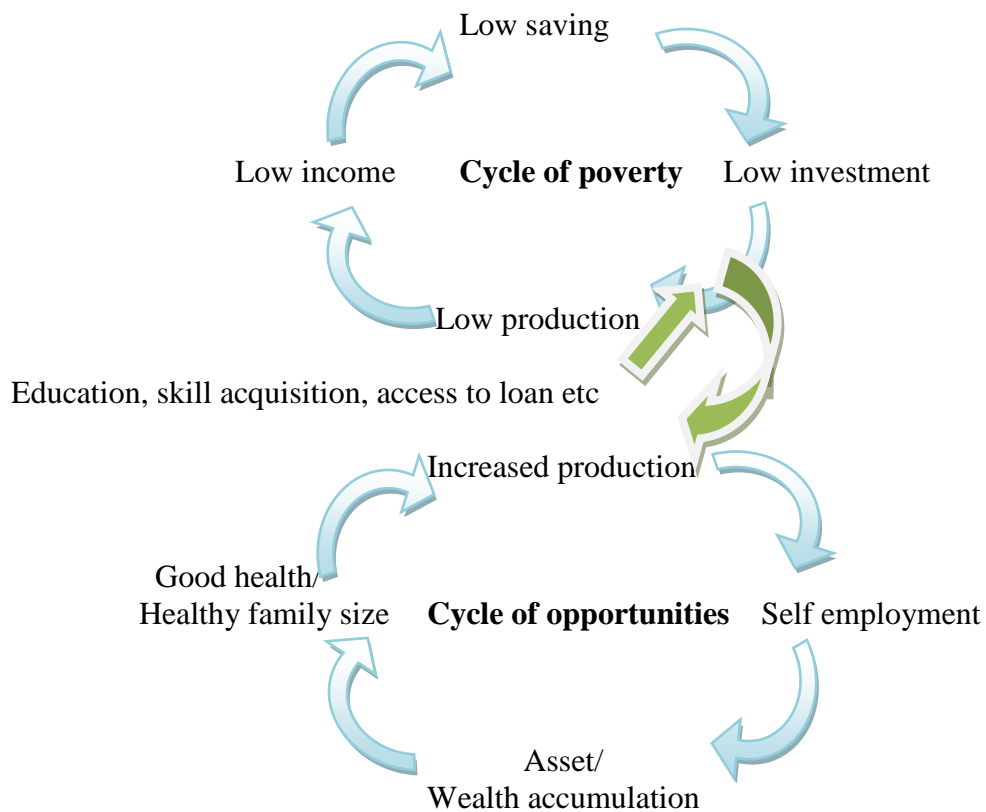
Low saving

Low income

**Cycle of poverty**

Low investment

Low production

Education, skill acquisition, access to loan etc

Increased production

Good health/
Healthy family size

**Cycle of opportunities**

Self employment

Asset/
Wealth accumulation